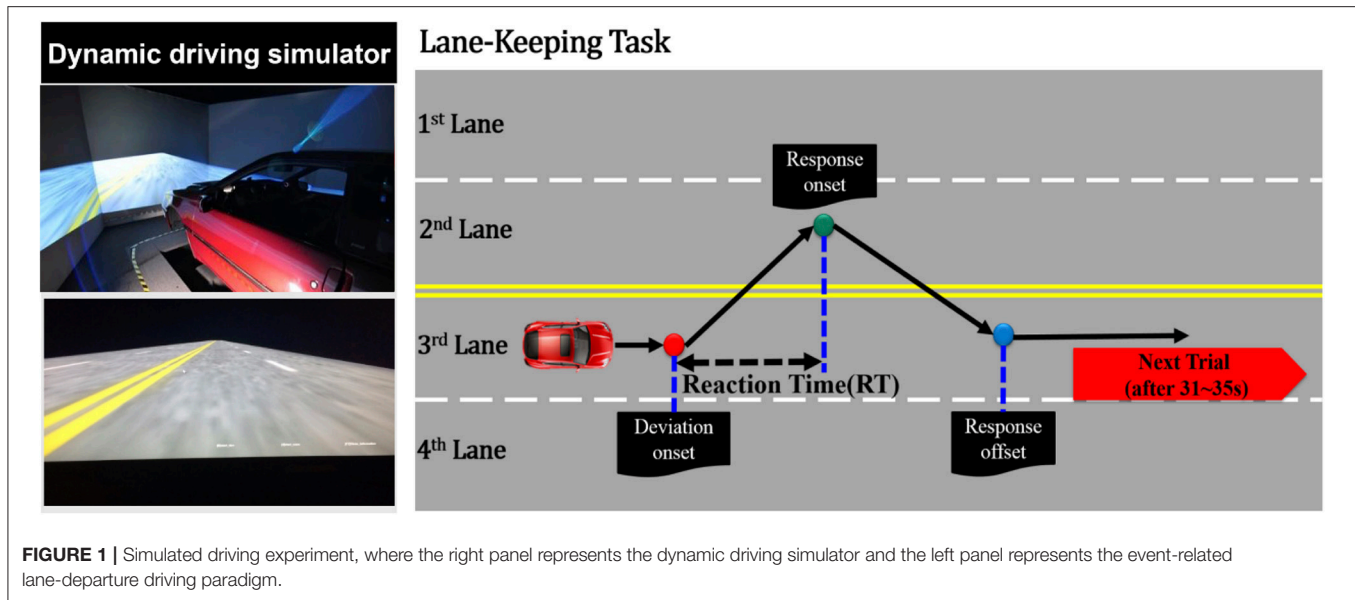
Dynamic driving simulator

Lane-Keeping Task

1$^{st}$ Lane

2$^{nd}$ Lane

3$^{rd}$ Lane

4$^{th}$ Lane

Response onset

Deviation onset

Reaction Time(RT)

Response offset

Next Trial (after 31~35s)

**FIGURE 1 |** Simulated driving experiment, where the right panel represents the dynamic driving simulator and the left panel represents the event-related lane-departure driving paradigm.